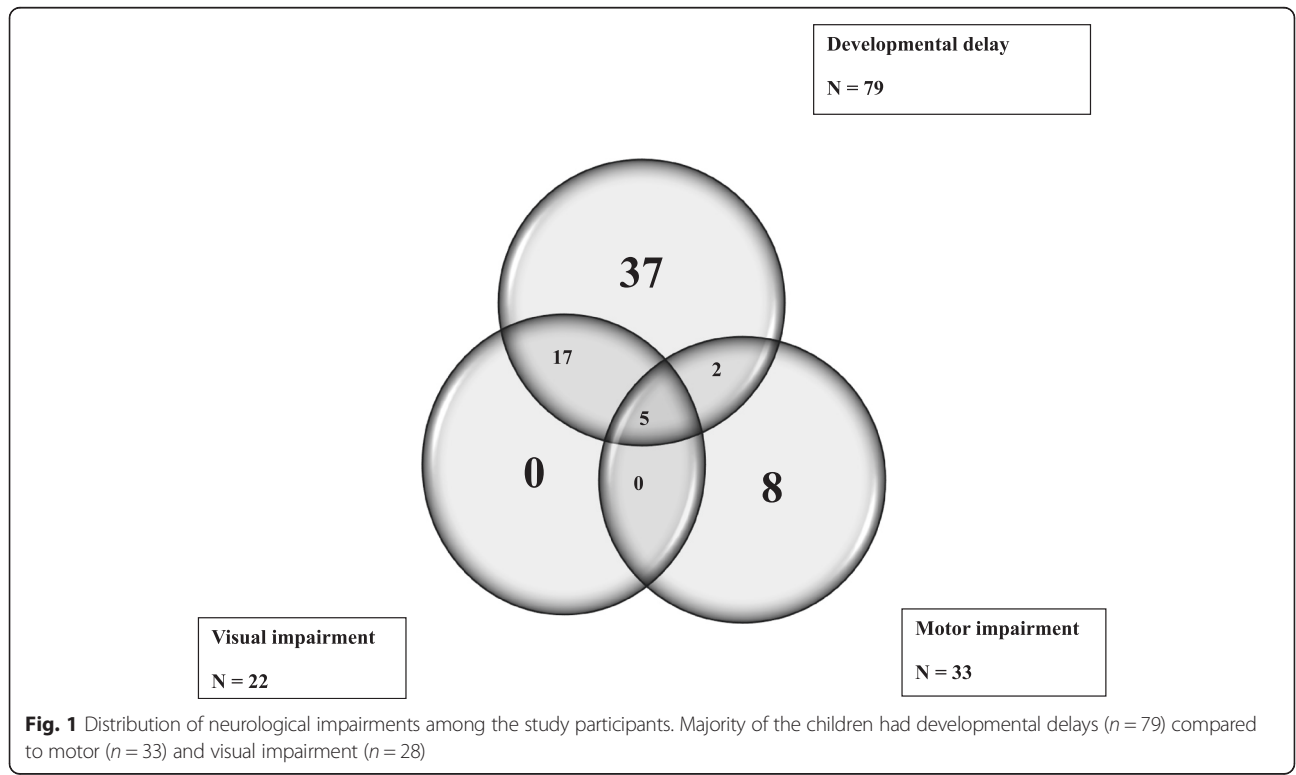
Developmental delay

N = 79

37

17

2

5

0

0

8

Visual impairment

N = 22

Motor impairment

N = 33

**Fig. 1** Distribution of neurological impairments among the study participants. Majority of the children had developmental delays ($n = 79$) compared to motor ($n = 33$) and visual impairment ($n = 28$)